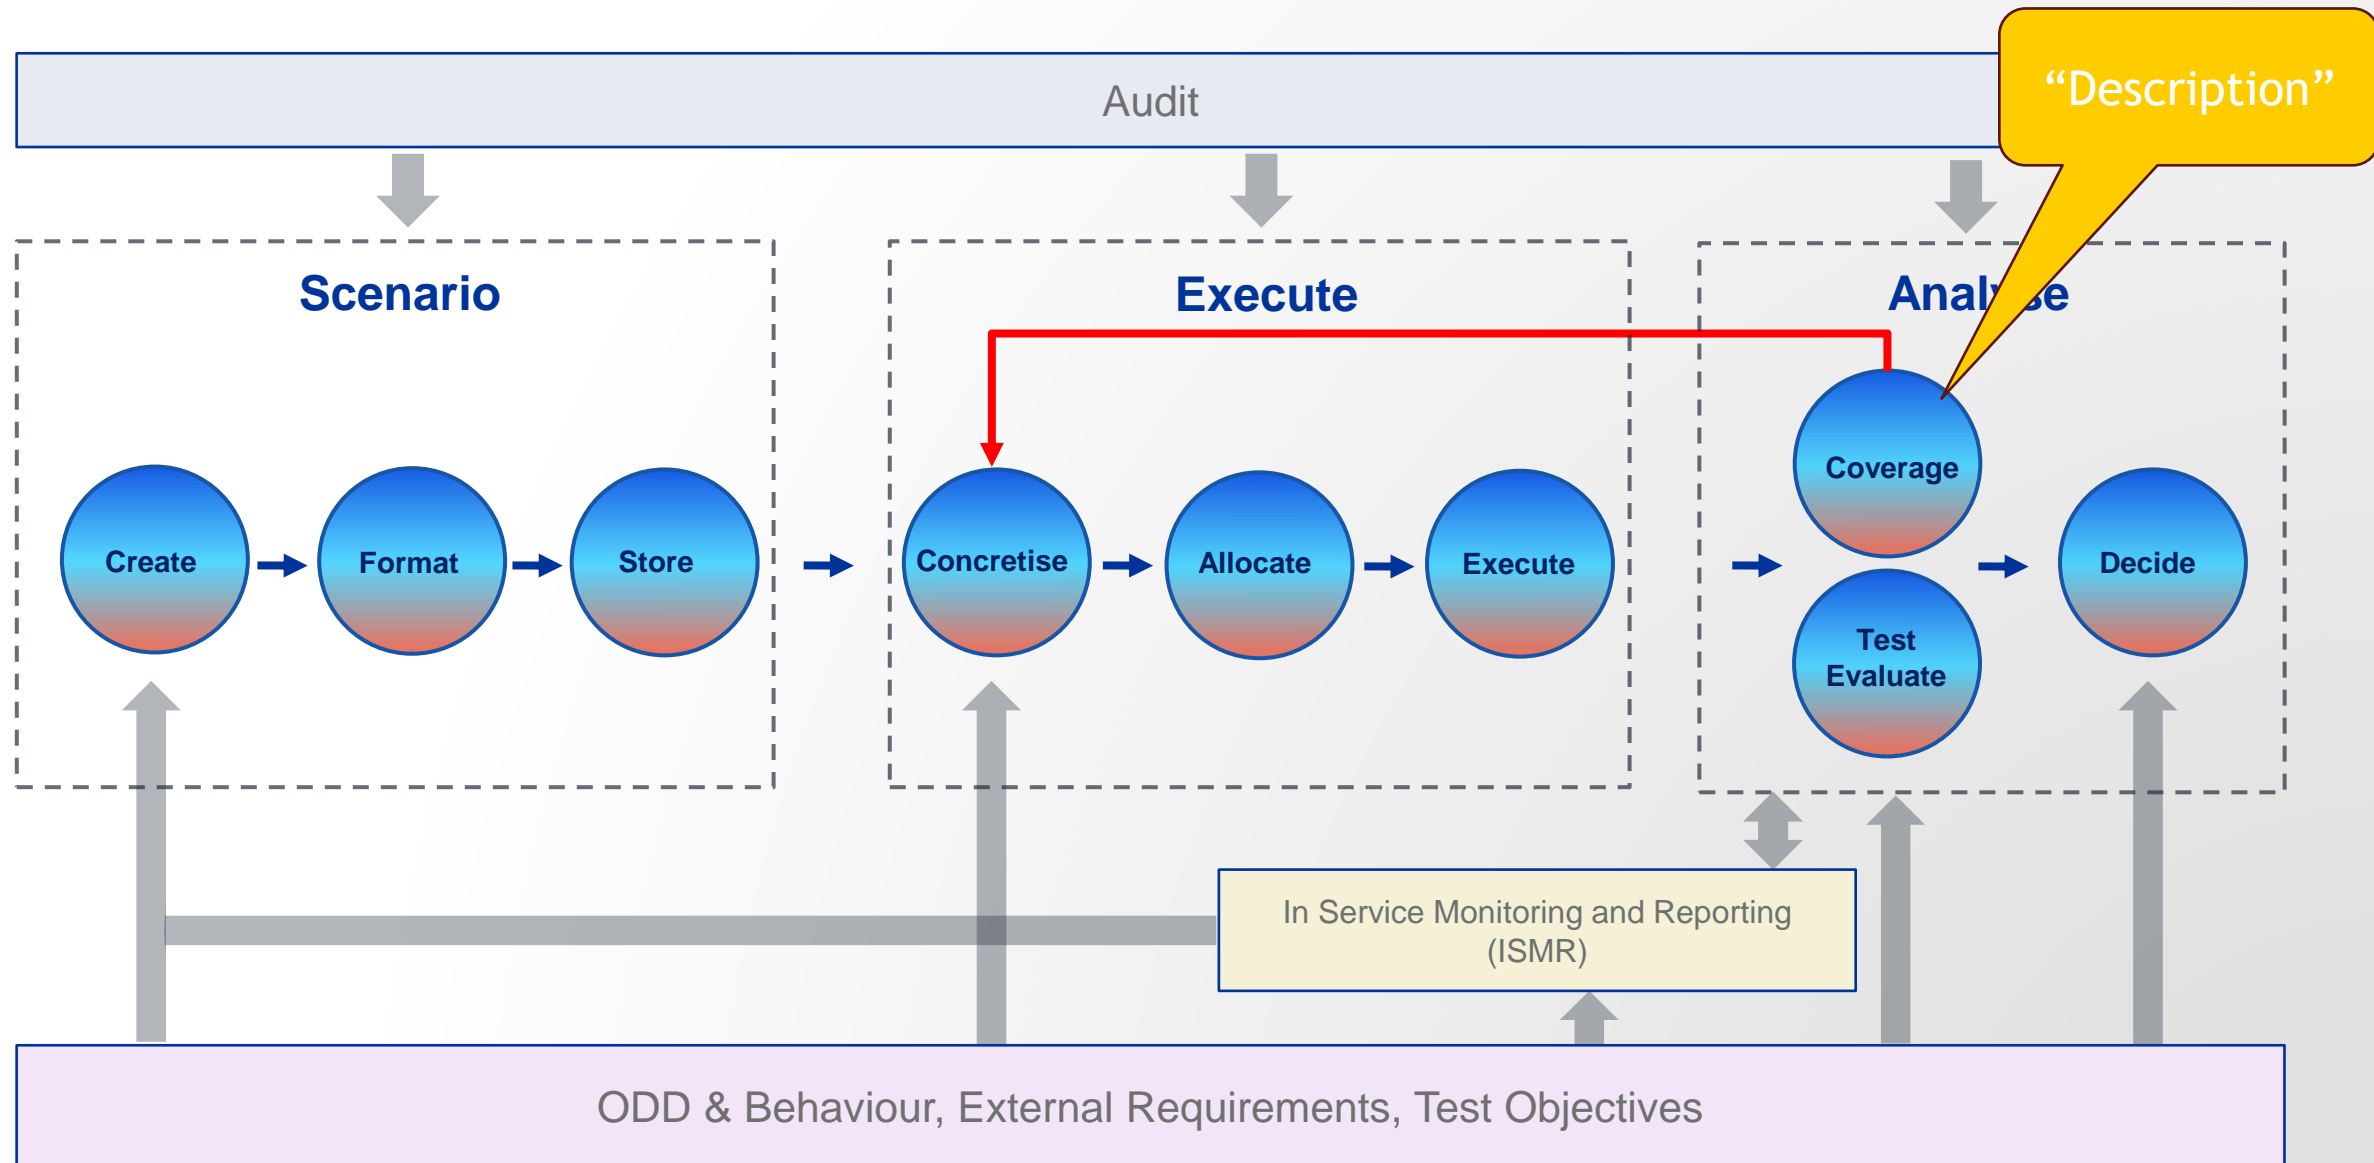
Audit

“Description”

Scenario

Create

Format

Store

Execute

Concretise

Allocate

Execute

Analyse

Coverage

Test Evaluate

Decide

In Service Monitoring and Reporting (ISMR)

ODD & Behaviour, External Requirements, Test Objectives